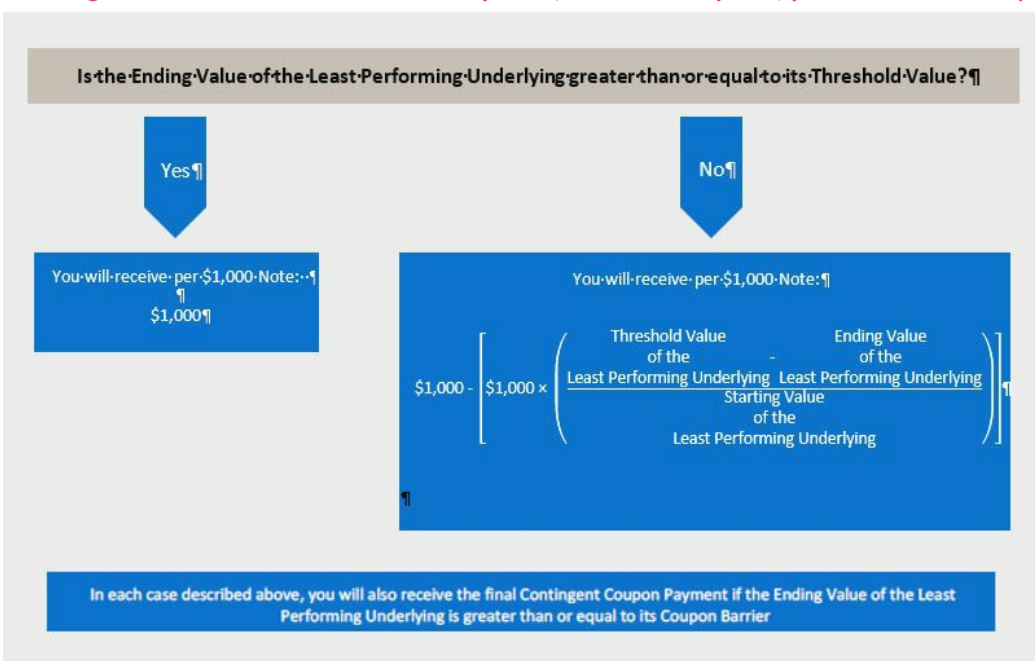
Is·the·Ending·Value·of·the·Least·Performing·Underlying·greater·than·or·equal·to·its·Threshold·Value?¶

Yes¶

No¶

You·will·receive·per·$1,000·Note:··¶
¶
$1,000¶

You·will·receive·per·$1,000·Note:¶

$\$1,000 - \left[\$1,000 \times \left(\frac{\text{Threshold Value of the Least Performing Underlying} - \text{Ending Value of the Least Performing Underlying}}{\text{Starting Value of the Least Performing Underlying}}\right)\right]$¶

¶

In each case described above, you will also receive the final Contingent Coupon Payment if the Ending Value of the Least Performing Underlying is greater than or equal to its Coupon Barrier